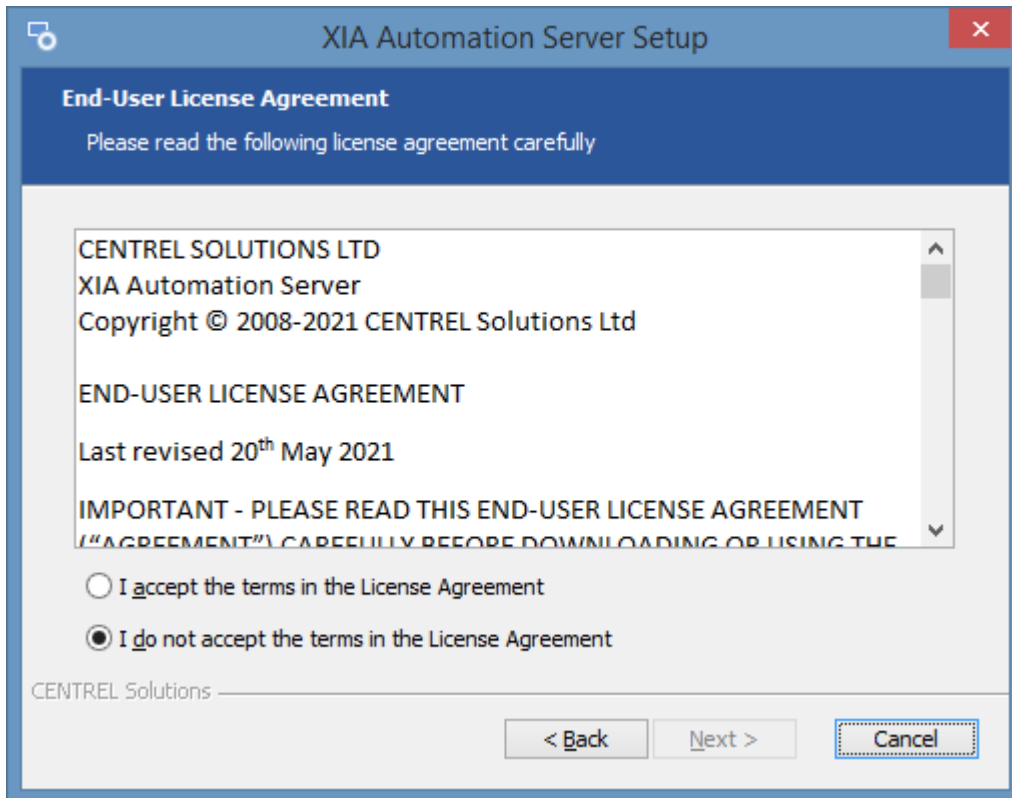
XIA Automation Server Setup

End-User License Agreement

Please read the following license agreement carefully

CENTREL SOLUTIONS LTD
XIA Automation Server
Copyright © 2008-2021 CENTREL Solutions Ltd

END-USER LICENSE AGREEMENT

Last revised 20$^{th}$ May 2021

IMPORTANT - PLEASE READ THIS END-USER LICENSE AGREEMENT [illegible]

I accept the terms in the License Agreement

I do not accept the terms in the License Agreement

CENTREL Solutions

< Back

Next >

Cancel